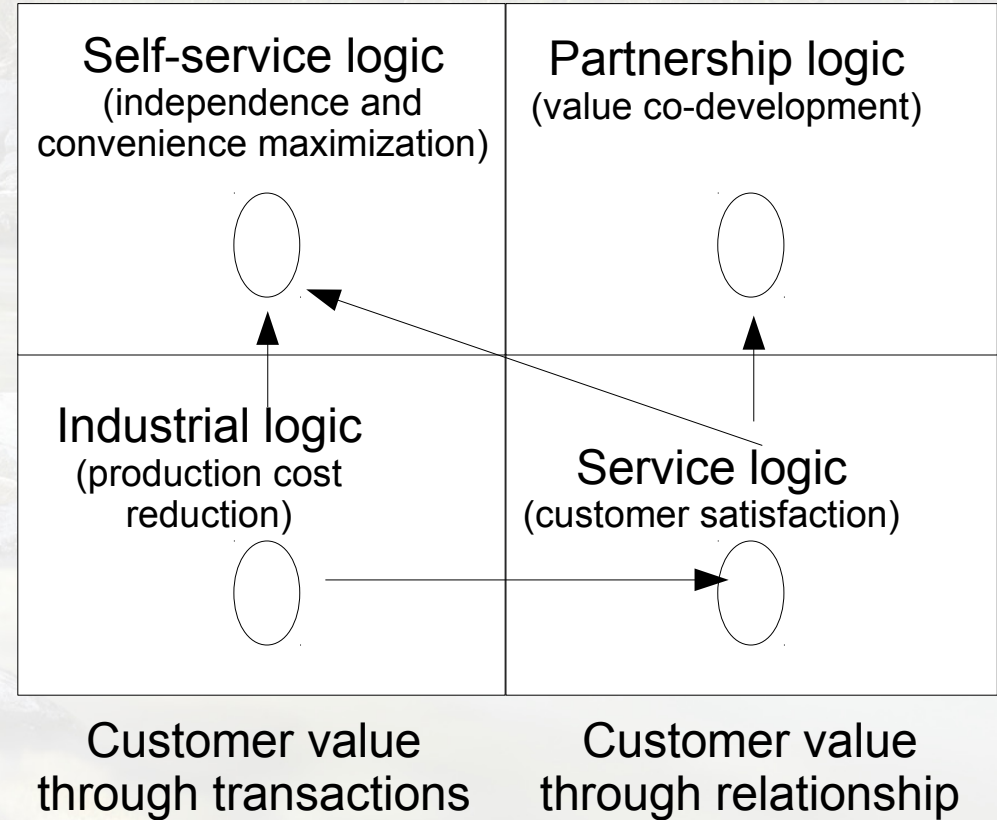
Self-service logic
(independence and convenience maximization)

Partnership logic
(value co-development)

Industrial logic
(production cost reduction)

Service logic
(customer satisfaction)

Customer value through transactions

Customer value through relationship